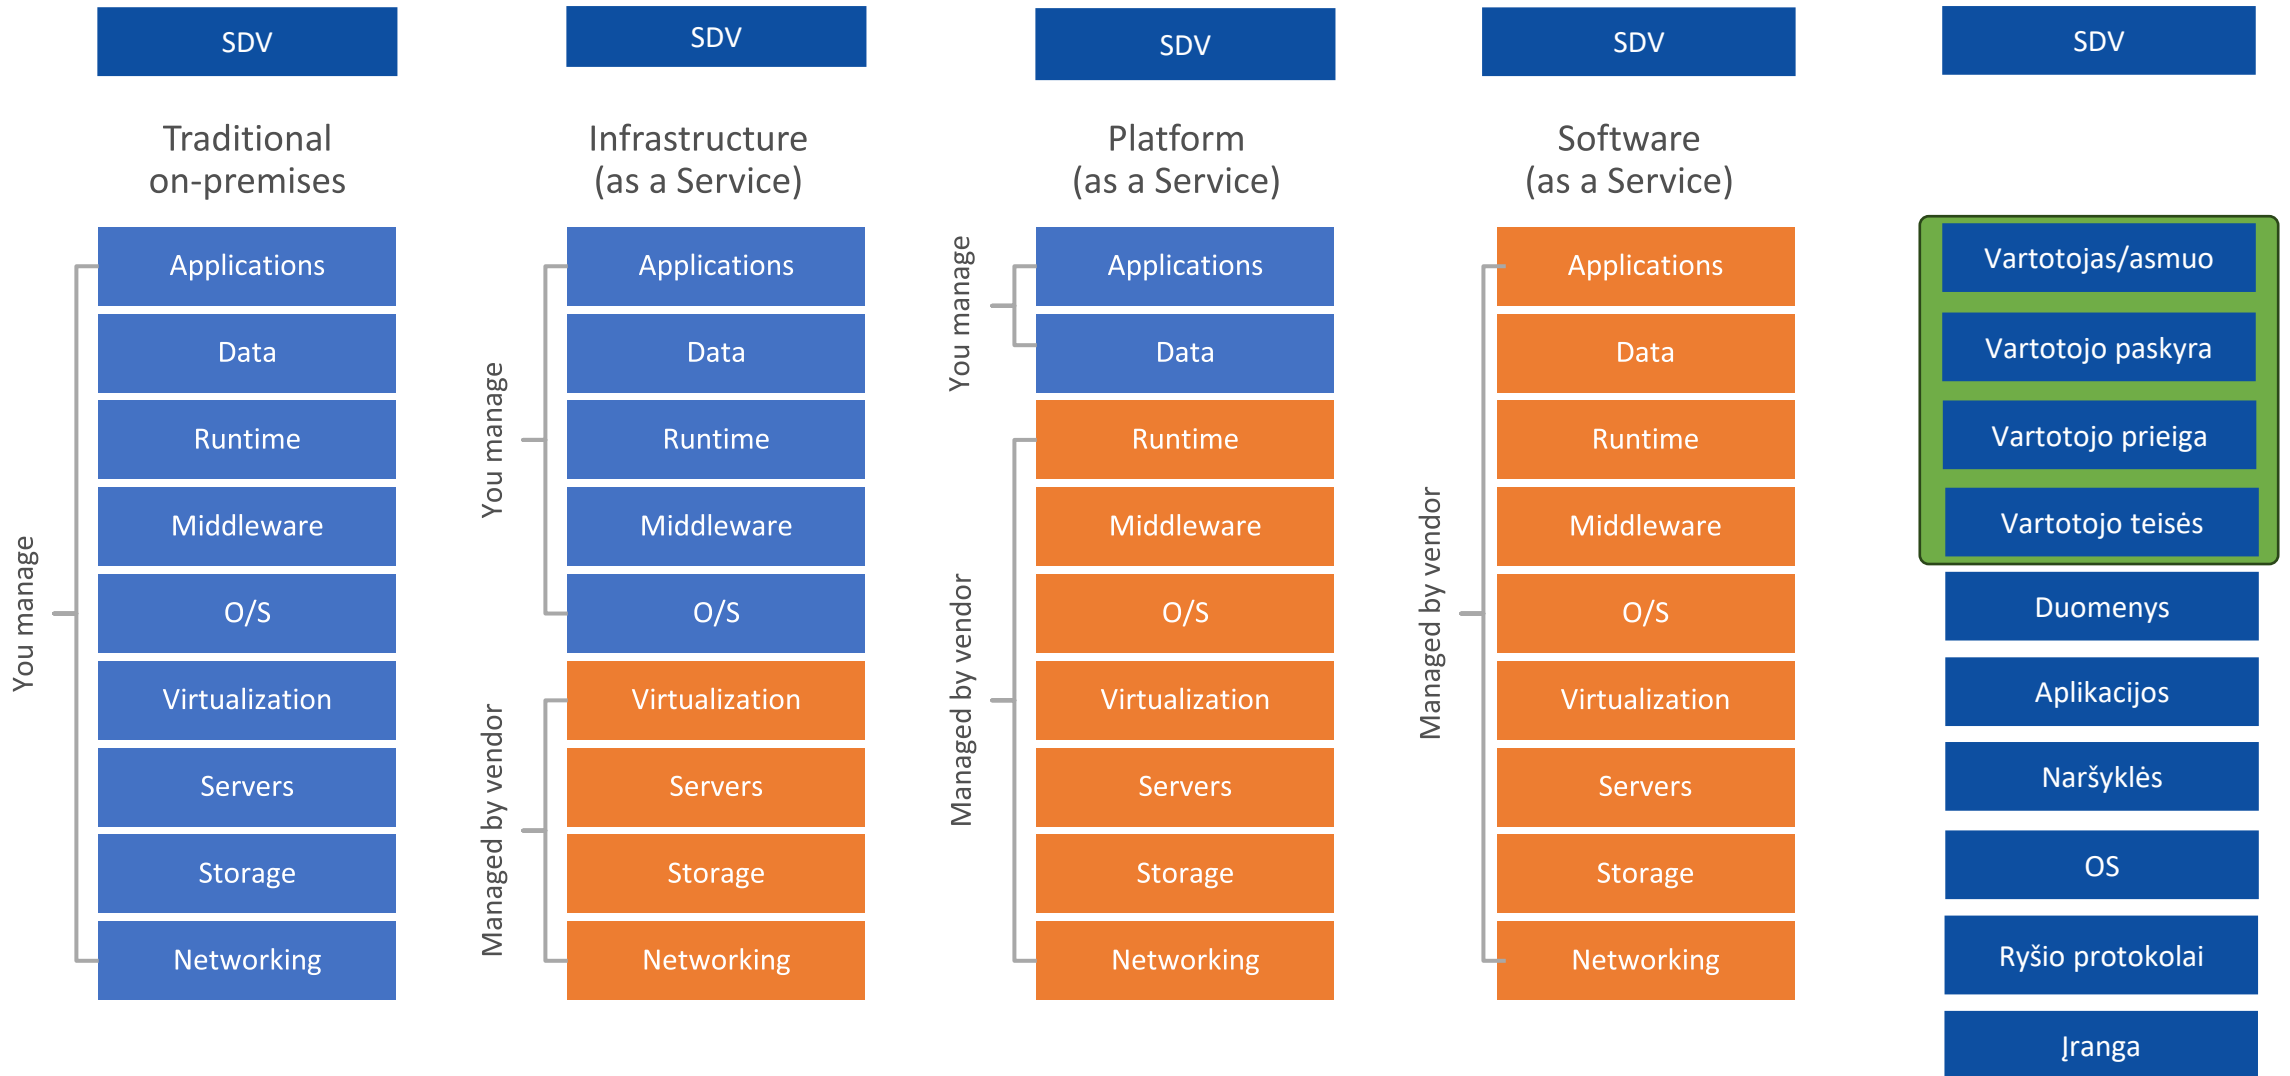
SDV

Traditional on-premises

You manage

Applications
Data
Runtime
Middleware
O/S
Virtualization
Servers
Storage
Networking

SDV

Infrastructure (as a Service)

You manage

Applications
Data
Runtime
Middleware
O/S

Managed by vendor

Virtualization
Servers
Storage
Networking

SDV

Platform (as a Service)

You manage

Applications
Data

Managed by vendor

Runtime
Middleware
O/S
Virtualization
Servers
Storage
Networking

SDV

Software (as a Service)

Managed by vendor

Applications
Data
Runtime
Middleware
O/S
Virtualization
Servers
Storage
Networking

SDV

Vartotojas/asmuo
Vartotojo paskyra
Vartotojo prieiga
Vartotojo teisės
Duomenys
Aplikacijos
Naršyklės
OS
Ryšio protokolai
Įranga